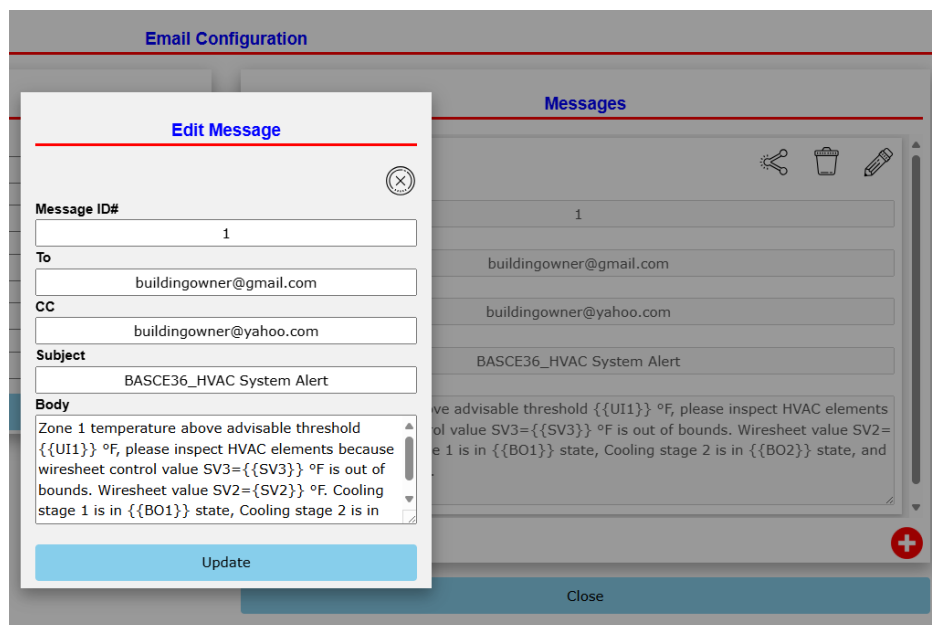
Email Configuration

Messages

1

buildingowner@gmail.com

buildingowner@yahoo.com

BASCE36_HVAC System Alert

ve advisable threshold {{UI1}} °F, please inspect HVAC elements ol value SV3={{SV3}} °F is out of bounds. Wiresheet value SV2= e 1 is in {{BO1}} state, Cooling stage 2 is in {{BO2}} state, and

Close

Edit Message

Message ID#

1

To

buildingowner@gmail.com

CC

buildingowner@yahoo.com

Subject

BASCE36_HVAC System Alert

Body

Zone 1 temperature above advisable threshold {{UI1}} °F, please inspect HVAC elements because wiresheet control value SV3={{SV3}} °F is out of bounds. Wiresheet value SV2={SV2}} °F. Cooling stage 1 is in {{BO1}} state, Cooling stage 2 is in

Update